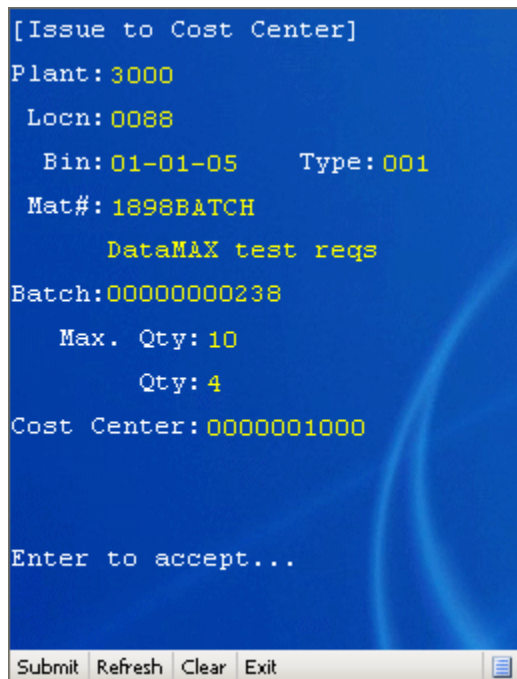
[Issue to Cost Center]

Plant: 3000

Locn: 0088

Bin: 01-01-05 Type: 001

Mat#: 1898BATCH

DataMAX test reqs

Batch: 00000000238

Max. Qty: 10

Qty: 4

Cost Center: 0000001000

Enter to accept...

Submit | Refresh | Clear | Exit